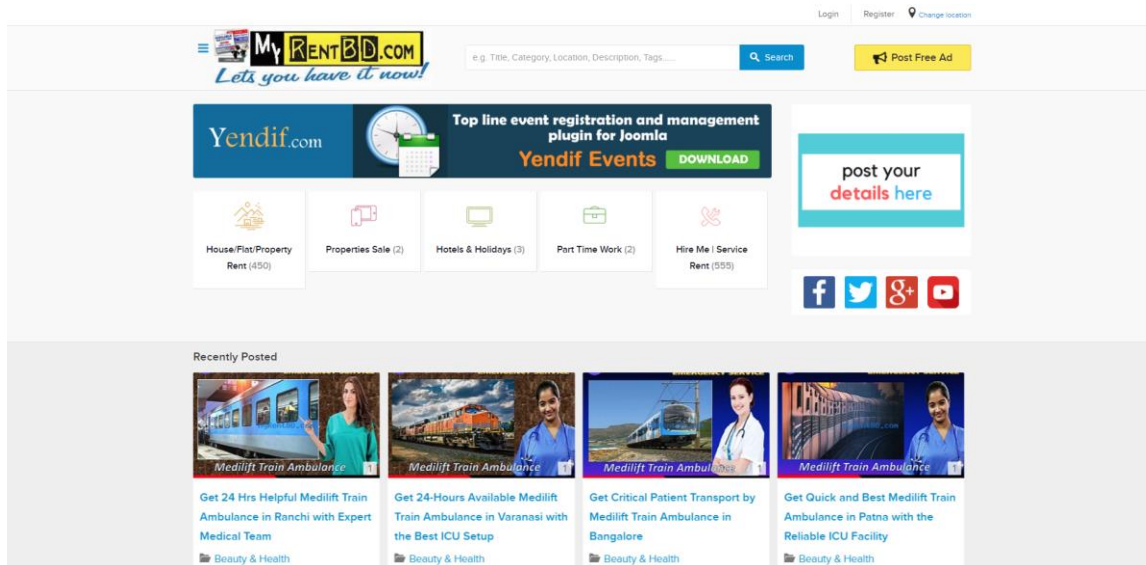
Login Register Change location

My RentBD.com
Lets you have it now!

e.g. Title, Category, Location, Description, Tags.....

Search

Post Free Ad

Yendif.com

Top line event registration and management plugin for Joomla

Yendif Events DOWNLOAD

post your details here

House/Flat/Property Rent (450)

Properties Sale (2)

Hotels & Holidays (3)

Part Time Work (2)

Hire Me | Service Rent (555)

Recently Posted

Medilift Train Ambulance 1

Get 24 Hrs Helpful Medilift Train Ambulance in Ranchi with Expert Medical Team

Beauty & Health

Medilift Train Ambulance 1

Get 24-Hours Available Medilift Train Ambulance in Varanasi with the Best ICU Setup

Beauty & Health

Medilift Train Ambulance 1

Get Critical Patient Transport by Medilift Train Ambulance in Bangalore

Beauty & Health

Medilift Train Ambulance 1

Get Quick and Best Medilift Train Ambulance in Patna with the Reliable ICU Facility

Beauty & Health